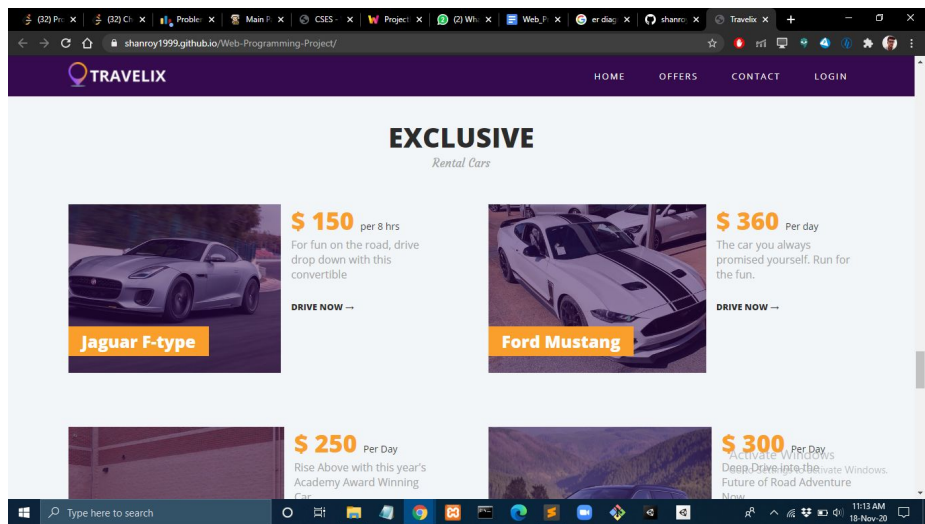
(32) Pr ×
(32) Ch ×
Probler ×
Main P ×
CSES - ×
Project ×
(2) Wh ×
Web_P ×
er diag ×
shanro ×
Travelix ×
+

shanroy1999.github.io/Web-Programming-Project/

TRAVELIX

HOME OFFERS CONTACT LOGIN

EXCLUSIVE
Rental Cars

$ 150 per 8 hrs
For fun on the road, drive drop down with this convertible
DRIVE NOW →

Jaguar F-type

$ 360 Per day
The car you always promised yourself. Run for the fun.
DRIVE NOW →

Ford Mustang

$ 250 Per Day
Rise Above with this year's Academy Award Winning Car

$ 300 Per Day
Deep Drive into the Future of Road Adventure Now

Activate Windows
Go to Settings to activate Windows.

Type here to search

11:13 AM
18-Nov-20